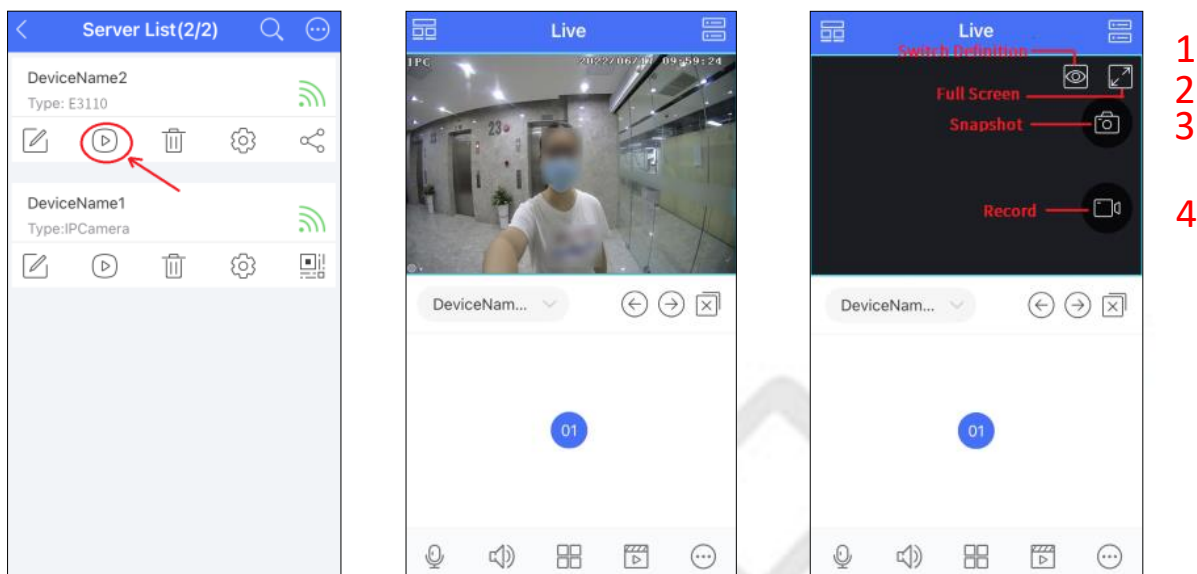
Server List(2/2)

DeviceName2
Type: E3110

DeviceName1
Type:IPCamera

Live

IPC 2022/06/17 09:59:24

23

DeviceNam...

01

Live

Switch Definition
Full Screen
Snapshot
Record

1
2
3
4

DeviceNam...

01